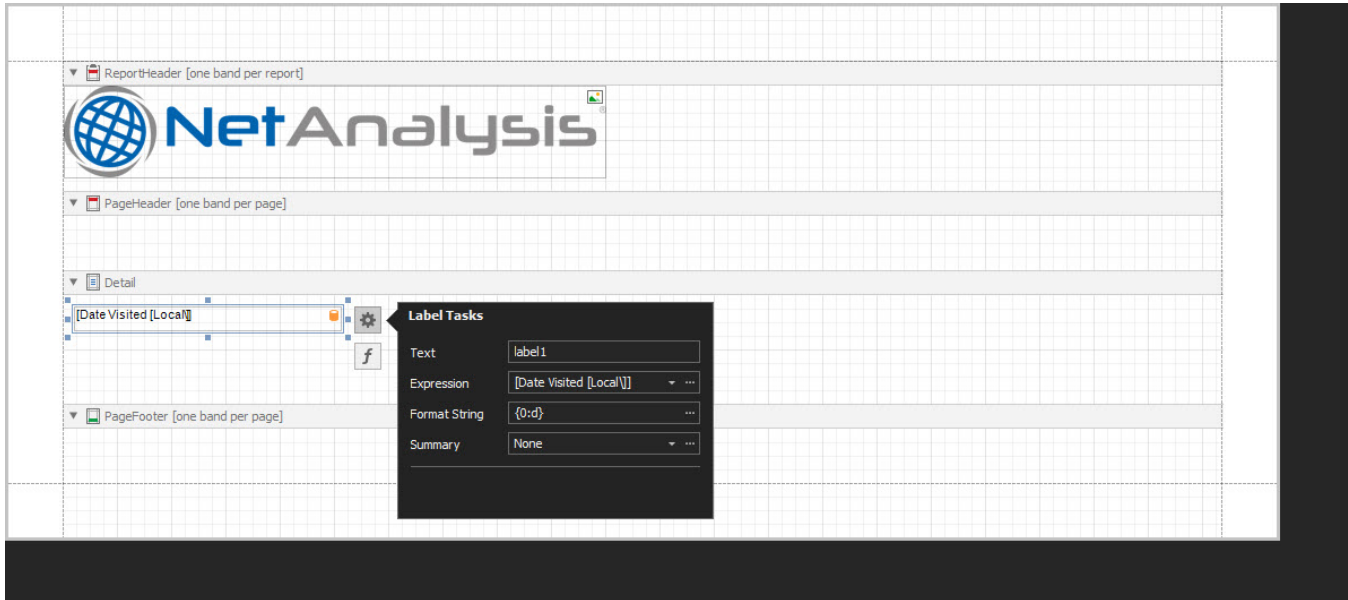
ReportHeader [one band per report]

NetAnalysis

PageHeader [one band per page]

Detail

[Date Visited [Local\]]

Label Tasks

Text label1

Expression [Date Visited [Local\]]

Format String {0:d}

Summary None

PageFooter [one band per page]